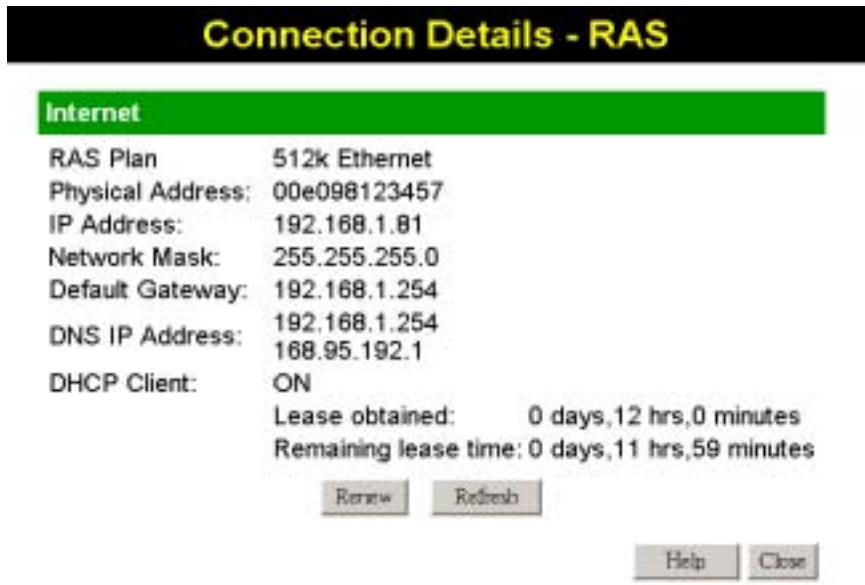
Connection Details - RAS

Internet

| | |
|---|---|
| RAS Plan | 512k Ethernet |
| Physical Address: | 00e098123457 |
| IP Address: | 192.168.1.81 |
| Network Mask: | 255.255.255.0 |
| Default Gateway: | 192.168.1.254 |
| DNS IP Address: | 192.168.1.254<br>168.95.192.1 |
| DHCP Client: | ON |

Lease obtained: 0 days,12 hrs,0 minutes
Remaining lease time: 0 days,11 hrs,59 minutes

Renew Refresh

Help Close